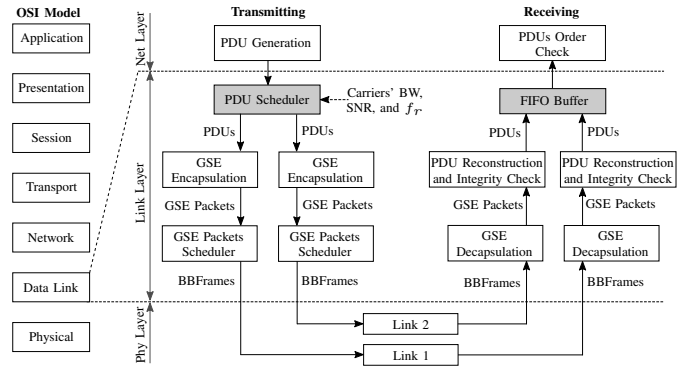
OSI Model

Application

Presentation

Session

Transport

Network

Data Link

Physical

Net Layer

Link Layer

Phy Layer

Transmitting

PDU Generation

PDU Scheduler

Carriers' BW, SNR, and $f_r$

PDUs

PDUs

GSE Encapsulation

GSE Encapsulation

GSE Packets

GSE Packets

GSE Packets Scheduler

GSE Packets Scheduler

BBFrames

BBFrames

Receiving

PDUs Order Check

FIFO Buffer

PDUs

PDUs

PDU Reconstruction and Integrity Check

PDU Reconstruction and Integrity Check

GSE Packets

GSE Packets

GSE Decapsulation

GSE Decapsulation

BBFrames

BBFrames

Link 2

Link 1